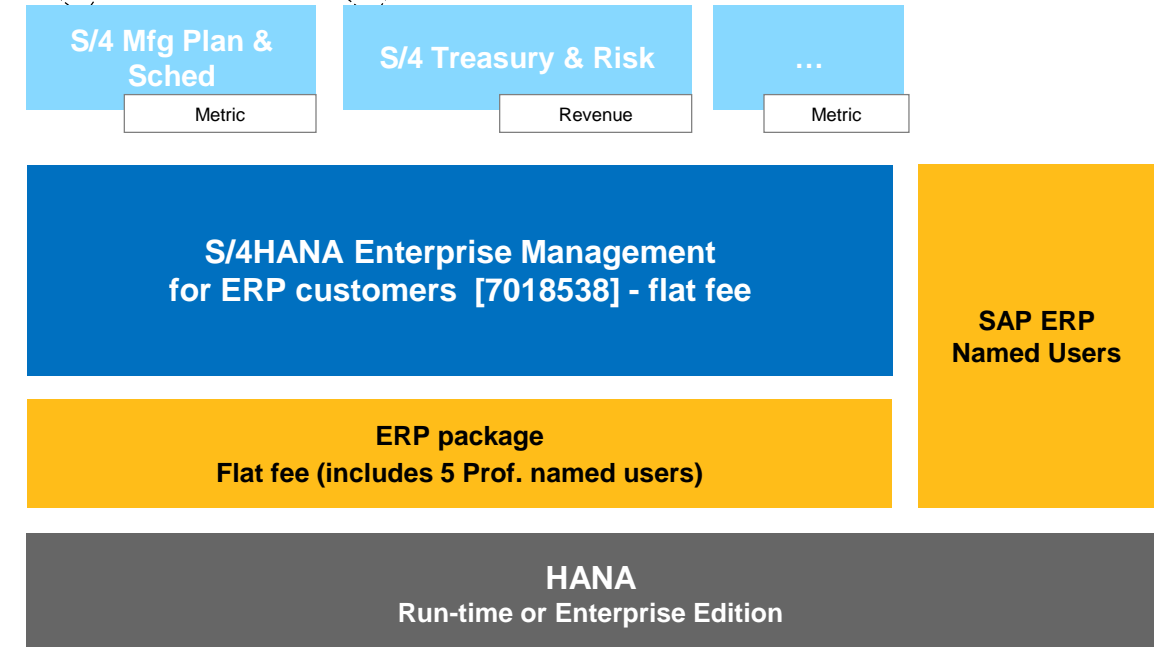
S/4 Mfg Plan & Sched

Metric

S/4 Treasury & Risk

Revenue

…

Metric

S/4HANA Enterprise Management for ERP customers [7018538] - flat fee

SAP ERP Named Users

ERP package
Flat fee (includes 5 Prof. named users)

HANA
Run-time or Enterprise Edition